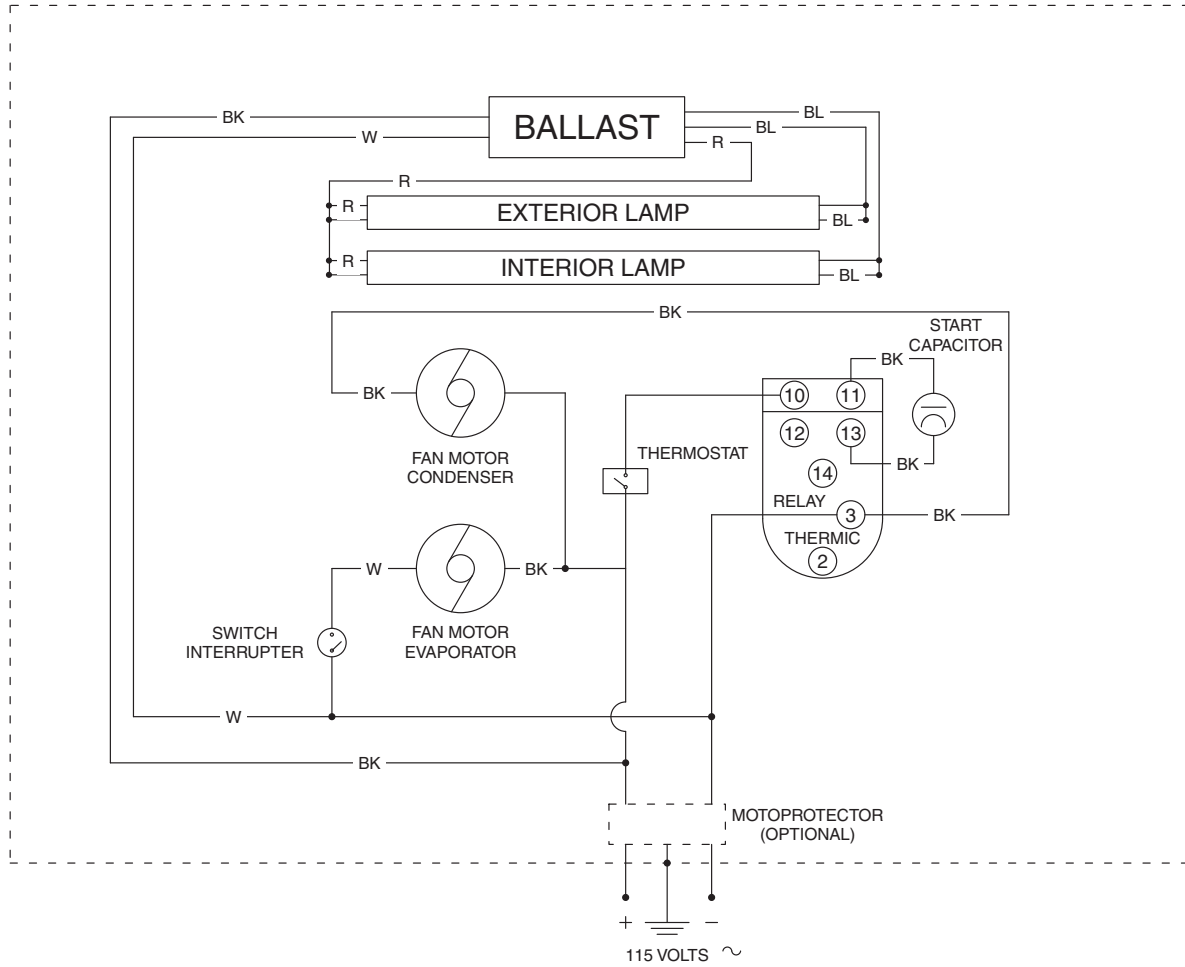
BK
W
BALLAST
BL
BL
R
R
R
EXTERIOR LAMP
BL
R
INTERIOR LAMP
BL
BK
START CAPACITOR
BK
BK
10
11
12
13
14
FAN MOTOR CONDENSER
THERMOSTAT
BK
RELAY
3
BK
THERMIC
2
W
BK
SWITCH INTERRUPTER
FAN MOTOR EVAPORATOR
W
BK
MOTOPROTECTOR (OPTIONAL)
+
−
115 VOLTS $\sim$